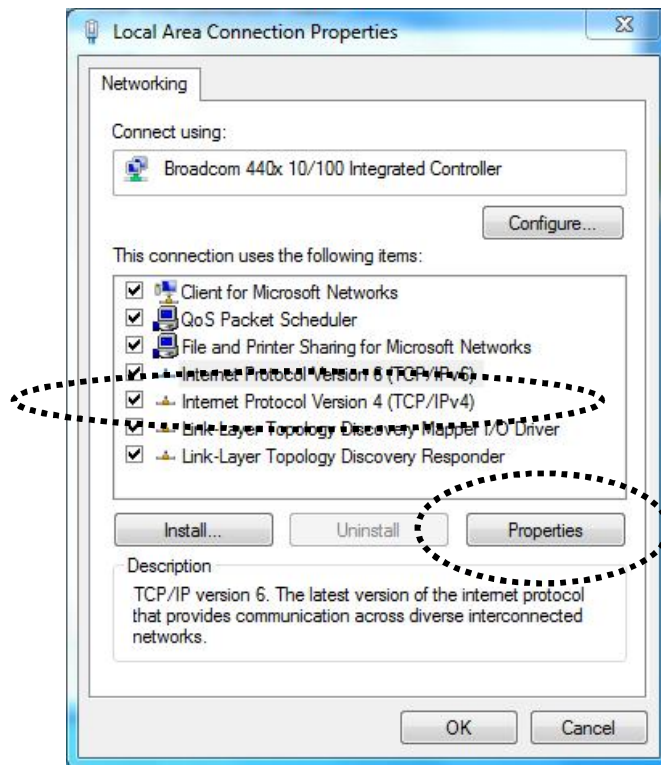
Local Area Connection Properties

Networking

Connect using:

Broadcom 440x 10/100 Integrated Controller

Configure...

This connection uses the following items:

Client for Microsoft Networks
QoS Packet Scheduler
File and Printer Sharing for Microsoft Networks
Internet Protocol Version 6 (TCP/IPv6)
Internet Protocol Version 4 (TCP/IPv4)
Link-Layer Topology Discovery Mapper I/O Driver
Link-Layer Topology Discovery Responder

Install...
Uninstall
Properties

Description
TCP/IP version 6. The latest version of the internet protocol that provides communication across diverse interconnected networks.

OK
Cancel